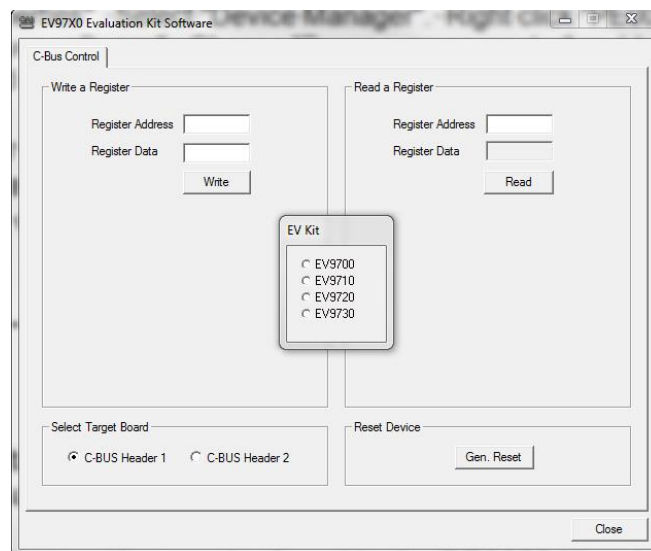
EV97X0 Evaluation Kit Software

C-Bus Control

Write a Register

Register Address

Register Data

Write

Read a Register

Register Address

Register Data

Read

EV Kit

EV9700
EV9710
EV9720
EV9730

Select Target Board

C-BUS Header 1

C-BUS Header 2

Reset Device

Gen. Reset

Close